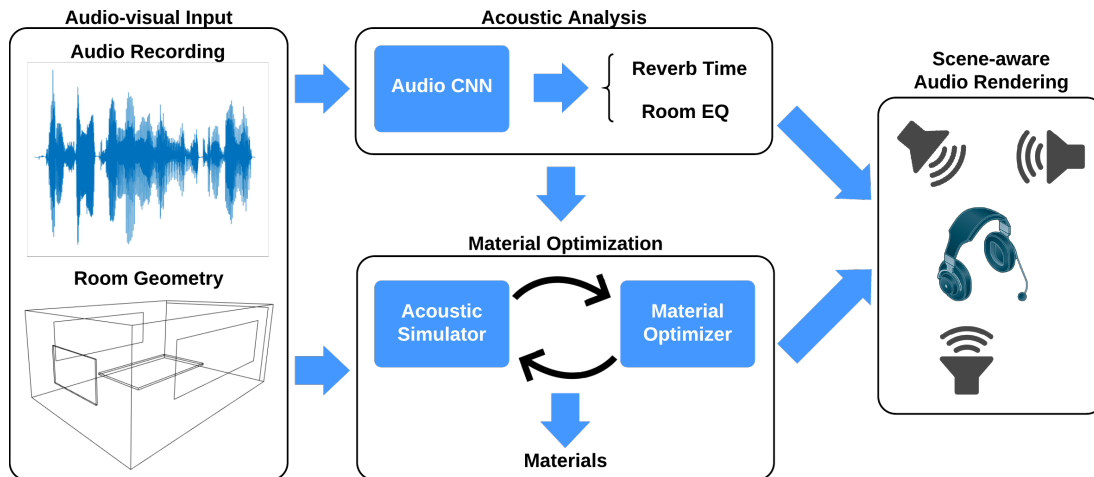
Audio-visual Input

Audio Recording

Room Geometry

Acoustic Analysis

Audio CNN

Reverb Time

Room EQ

Material Optimization

Acoustic Simulator

Material Optimizer

Materials

Scene-aware Audio Rendering